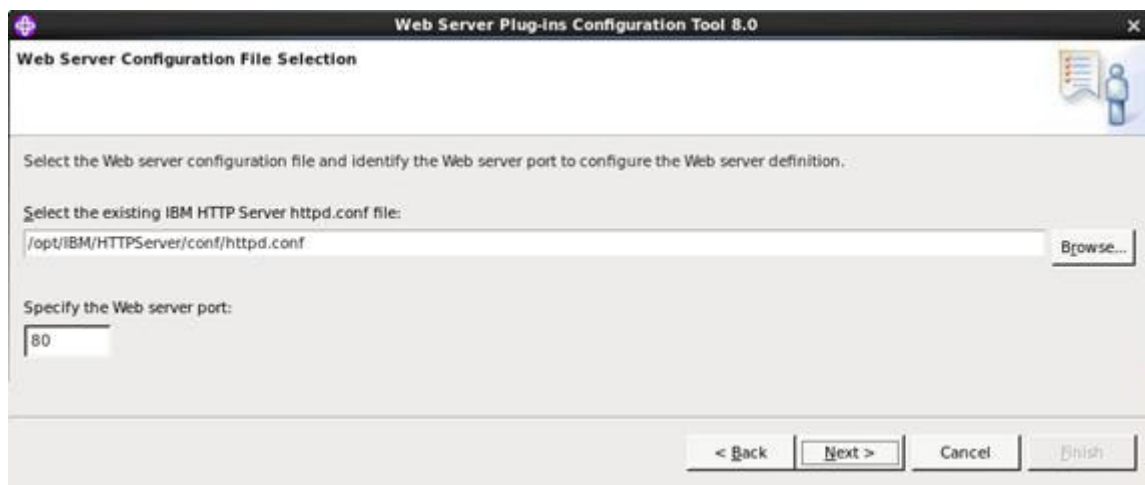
Web Server Plug-ins Configuration Tool 8.0

Web Server Configuration File Selection

Select the Web server configuration file and identify the Web server port to configure the Web server definition.

Select the existing IBM HTTP Server httpd.conf file:

/opt/IBM/HTTPServer/conf/httpd.conf

Browse...

Specify the Web server port:

80

< Back

Next >

Cancel

Finish